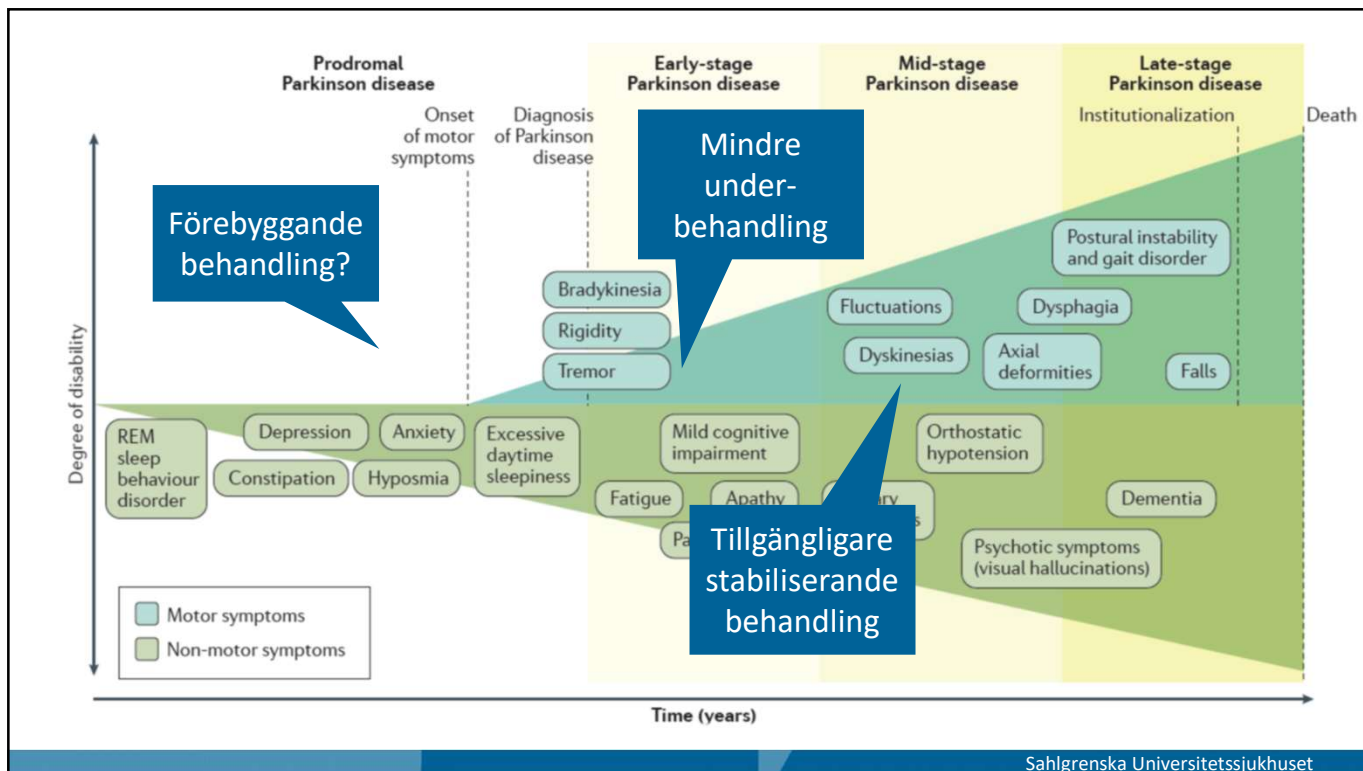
Prodromal Parkinson disease

Early-stage Parkinson disease

Mid-stage Parkinson disease

Late-stage Parkinson disease

Onset of motor symptoms

Diagnosis of Parkinson disease

Institutionalization

Death

Förebyggande behandling?

Mindre underbehandling

Tillgängligare stabiliserande behandling

Degree of disability

Bradykinesia

Rigidity

Tremor

Fluctuations

Dyskinesias

Axial deformities

Dysphagia

Postural instability and gait disorder

Falls

REM sleep behaviour disorder

Depression

Anxiety

Constipation

Hyposmia

Excessive daytime sleepiness

Mild cognitive impairment

Fatigue

Apathy

Pa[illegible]

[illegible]ary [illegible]s

Orthostatic hypotension

Dementia

Psychotic symptoms (visual hallucinations)

Motor symptoms

Non-motor symptoms

Time (years)

Sahlgrenska Universitetssjukhuset